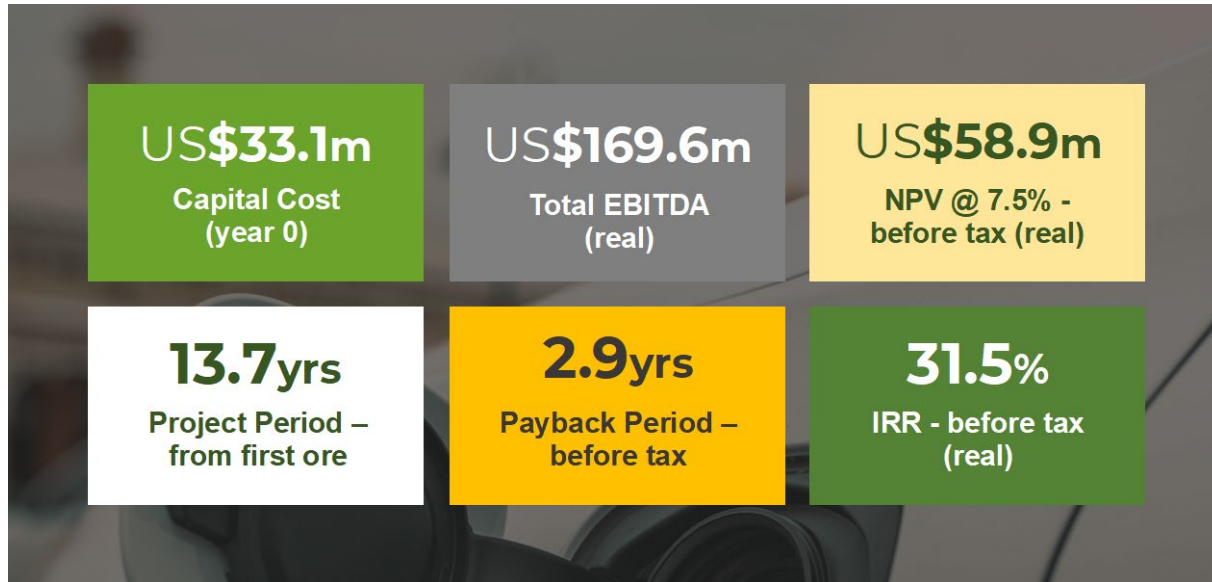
US$33.1m
Capital Cost (year 0)

US$169.6m
Total EBITDA (real)

US$58.9m
NPV @ 7.5% - before tax (real)

13.7yrs
Project Period – from first ore

2.9yrs
Payback Period – before tax

31.5%
IRR - before tax (real)